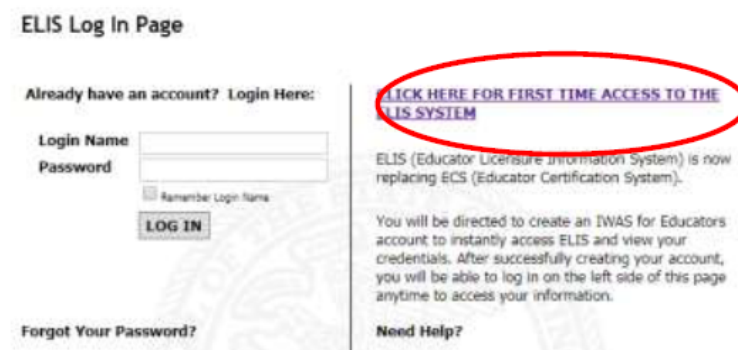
ELIS Log In Page

Already have an account? Login Here:

Login Name

Password

Remember Login Name

LOG IN

Forgot Your Password?

CLICK HERE FOR FIRST TIME ACCESS TO THE ELIS SYSTEM

ELIS (Educator Licensure Information System) is now replacing ECS (Educator Certification System).

You will be directed to create an IWAS for Educators account to instantly access ELIS and view your credentials. After successfully creating your account, you will be able to log in on the left side of this page anytime to access your information.

Need Help?